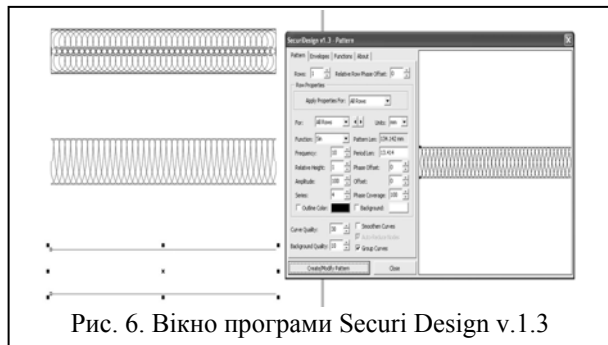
SecuriDesign v1.3 - Pattern

Pattern | Envelopes | Functions | About

Rows: 1 | Relative Row Phase Offset: 0

Row Properties

Apply Properties For: All Rows

For: All Rows | Units: mm

Function: Sin | Pattern Len: 104.542 mm

Frequency: 30 | Period Len: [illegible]

Relative Height: 1 | Phase Offset: 0

Amplitude: 100 | Offset: 0

Series: 4 | Phase Coverage: 100

Outline Color: | Background:

Curve Quality: 30 | Smoothen Curves

Background Quality: 10 | Group Curves

Create/Modify Pattern | Close

Рис. 6. Вікно програми Securi Design v.1.3